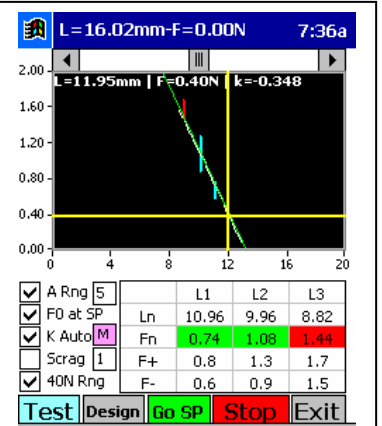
L=16.02mm-F=0.00N 7:36a

L=11.95mm | F=0.40N | k=-0.348

2.00
1.60
1.20
0.80
0.40
0.00
0 4 8 12 16 20

A Rng 5
F0 at SP
K Auto M
Scrag 1
40N Rng

| | L1 | L2 | L3 |
|---|---|---|---|
| Ln | 10.96 | 9.96 | 8.82 |
| Fn | 0.74 | 1.08 | 1.44 |
| F+ | 0.8 | 1.3 | 1.7 |
| F- | 0.6 | 0.9 | 1.5 |

Test Design Go SP Stop Exit